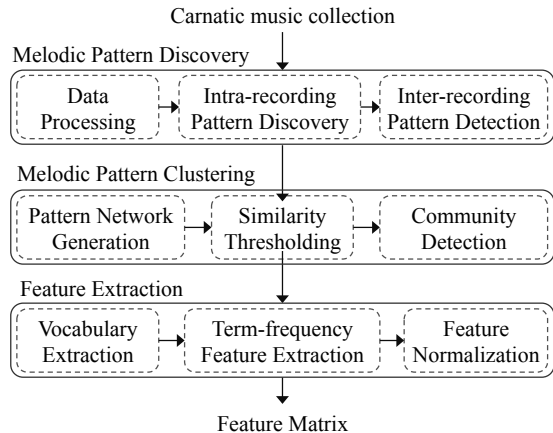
Carnatic music collection

Melodic Pattern Discovery

Data Processing

Intra-recording Pattern Discovery

Inter-recording Pattern Detection

Melodic Pattern Clustering

Pattern Network Generation

Similarity Thresholding

Community Detection

Feature Extraction

Vocabulary Extraction

Term-frequency Feature Extraction

Feature Normalization

Feature Matrix